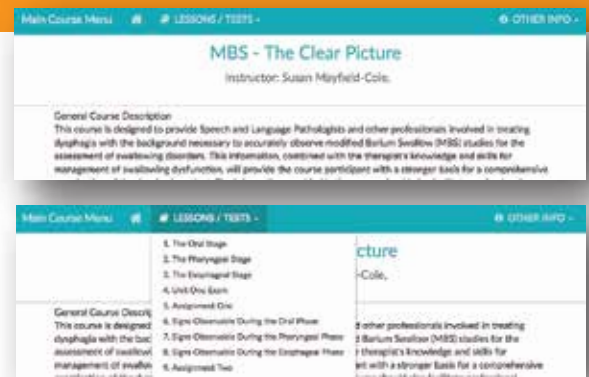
Main Course Menu LESSONS / TESTS - OTHER INFO -

MBS - The Clear Picture

Instructor: Susan Mayfield-Cole.

General Course Description

This course is designed to provide Speech and Language Pathologists and other professionals involved in treating dysphagia with the background necessary to accurately observe modified Barium Swallow (MBS) studies for the assessment of swallowing disorders. This information, combined with the therapist's knowledge and skills for management of swallowing dysfunction, will provide the course participant with a stronger basis for a comprehensive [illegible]

Main Course Menu LESSONS / TESTS - OTHER INFO -

1. The Oral Stage
2. The Pharyngeal Stage
3. The Esophageal Stage
4. Unit One Exam
5. Assignment One
6. Signs Observable During the Oral Phase
7. Signs Observable During the Pharyngeal Phase
8. Signs Observable During the Esophageal Phase
9. Assignment Two

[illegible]cture
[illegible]-Cole.

General Course Descr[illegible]
This course is designed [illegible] other professionals involved in treating dysphagia with the bac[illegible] d Barium Swallow (MBS) studies for the assessment of swallowi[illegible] therapist's knowledge and skills for management of swallo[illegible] t with a stronger basis for a comprehensive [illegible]